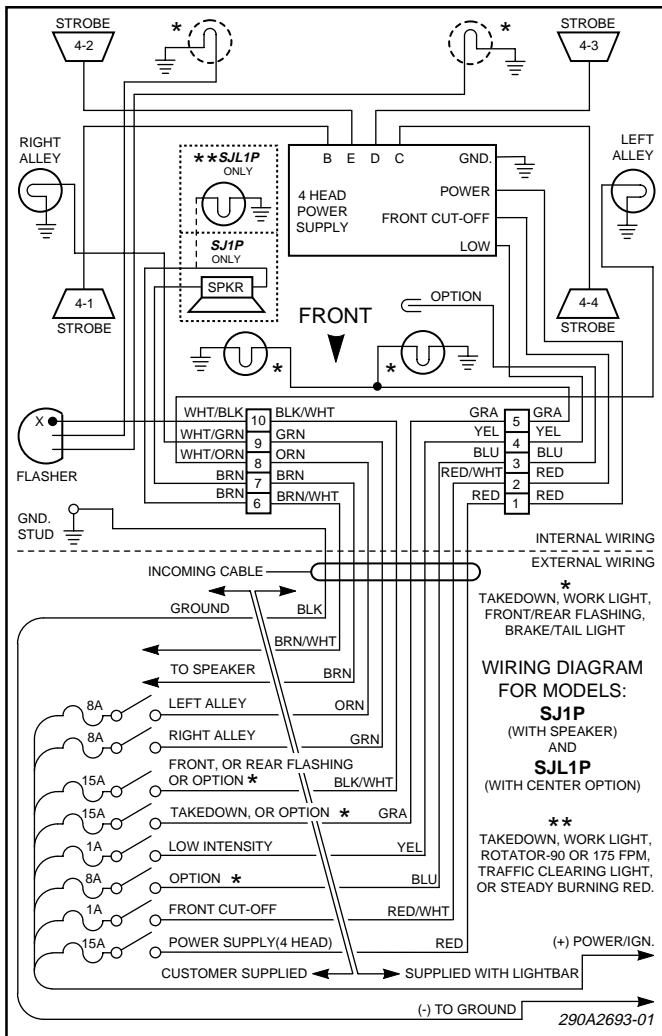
STROBE 4-2

*

*

STROBE 4-3

RIGHT ALLEY

B E D C GND.

LEFT ALLEY

**SJL1P ONLY

4 HEAD POWER SUPPLY

POWER

FRONT CUT-OFF

LOW

SJ1P ONLY

SPKR

4-1 STROBE

OPTION

FRONT

4-4 STROBE

*

*

X

FLASHER

| WHT/BLK | 10 | BLK/WHT |
|---|---|---|
| WHT/GRN | 9 | GRN |
| WHT/ORN | 8 | ORN |
| BRN | 7 | BRN |
| BRN | 6 | BRN/WHT |

| GRA | 5 | GRA |
|---|---|---|
| YEL | 4 | YEL |
| BLU | 3 | BLU |
| RED/WHT | 2 | RED |
| RED | 1 | RED |

GND. STUD

INTERNAL WIRING

EXTERNAL WIRING

INCOMING CABLE

GROUND BLK

BRN/WHT

TO SPEAKER BRN

8A LEFT ALLEY ORN

8A RIGHT ALLEY GRN

15A FRONT, OR REAR FLASHING OR OPTION * BLK/WHT

15A TAKEDOWN, OR OPTION * GRA

1A LOW INTENSITY YEL

8A OPTION * BLU

1A FRONT CUT-OFF RED/WHT

15A POWER SUPPLY(4 HEAD) RED

CUSTOMER SUPPLIED

SUPPLIED WITH LIGHTBAR

(+) POWER/IGN.

(-) TO GROUND

*
TAKEDOWN, WORK LIGHT, FRONT/REAR FLASHING, BRAKE/TAIL LIGHT

WIRING DIAGRAM FOR MODELS:
SJ1P
(WITH SPEAKER)
AND
SJL1P
(WITH CENTER OPTION)

**
TAKEDOWN, WORK LIGHT, ROTATOR-90 OR 175 FPM, TRAFFIC CLEARING LIGHT, OR STEADY BURNING RED.

290A2693-01